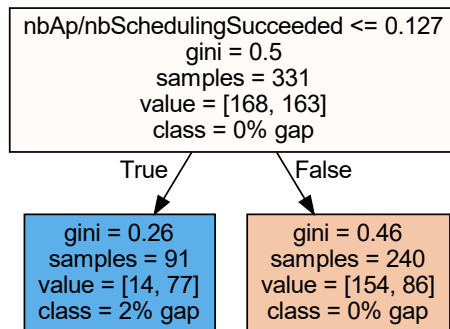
nbAp/nbSchedulingSucceeded <= 0.127
gini = 0.5
samples = 331
value = [168, 163]
class = 0% gap

True

False

gini = 0.26
samples = 91
value = [14, 77]
class = 2% gap

gini = 0.46
samples = 240
value = [154, 86]
class = 0% gap